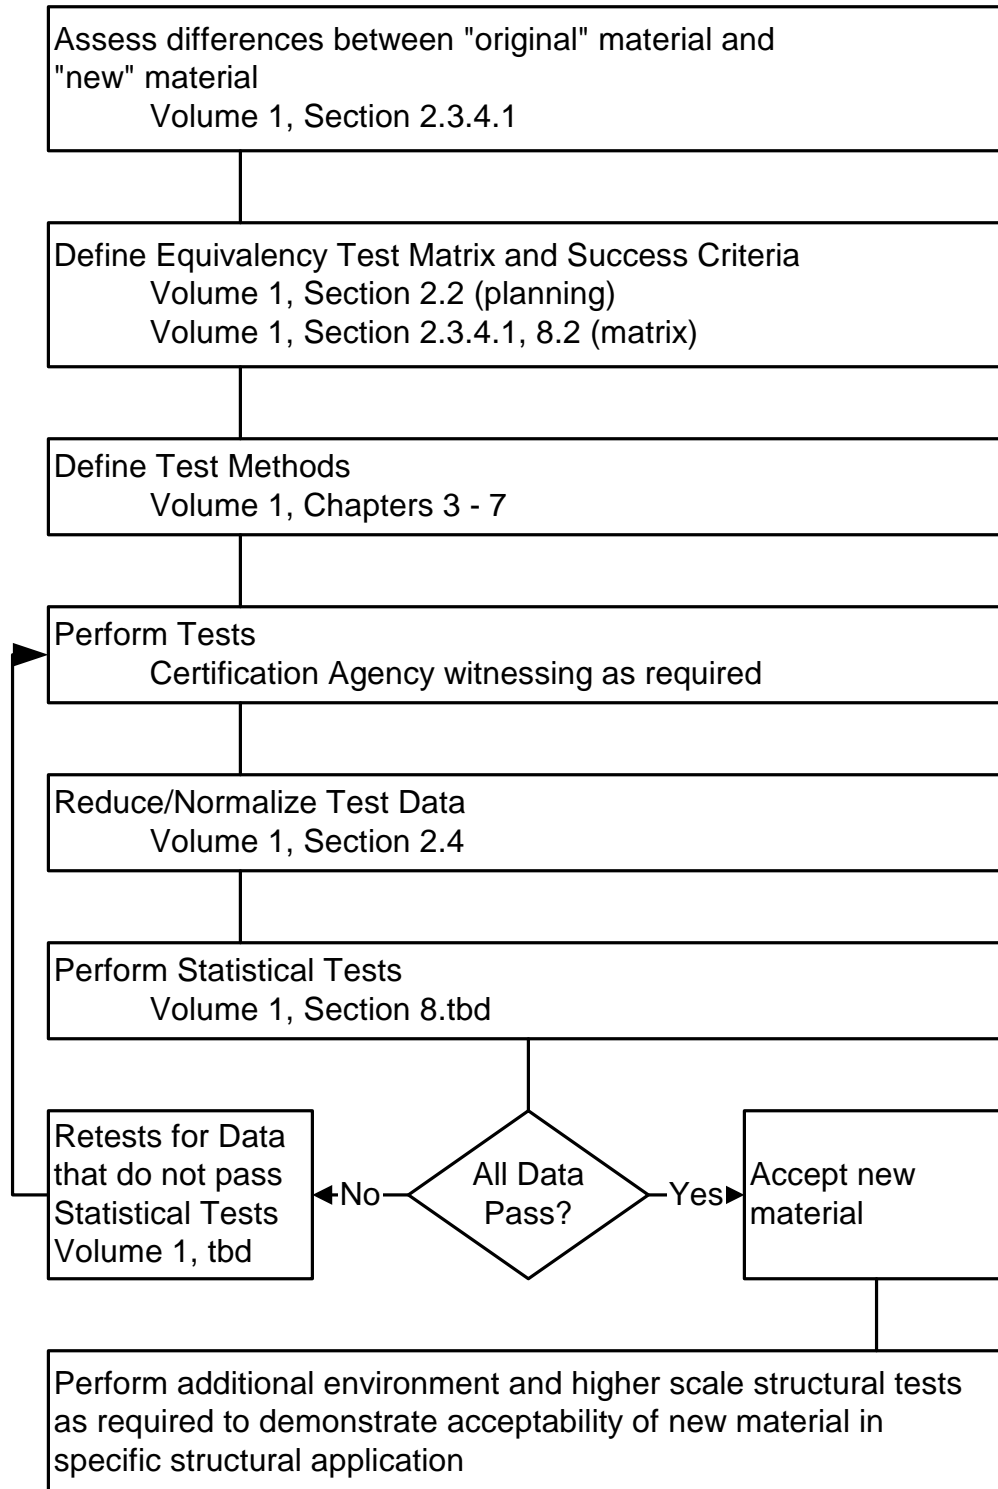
Assess differences between "original" material and "new" material
Volume 1, Section 2.3.4.1

Define Equivalency Test Matrix and Success Criteria
Volume 1, Section 2.2 (planning)
Volume 1, Section 2.3.4.1, 8.2 (matrix)

Define Test Methods
Volume 1, Chapters 3 - 7

Perform Tests
Certification Agency witnessing as required

Reduce/Normalize Test Data
Volume 1, Section 2.4

Perform Statistical Tests
Volume 1, Section 8.tbd

Retests for Data that do not pass Statistical Tests Volume 1, tbd

No

All Data Pass?

Yes

Accept new material

Perform additional environment and higher scale structural tests as required to demonstrate acceptability of new material in specific structural application